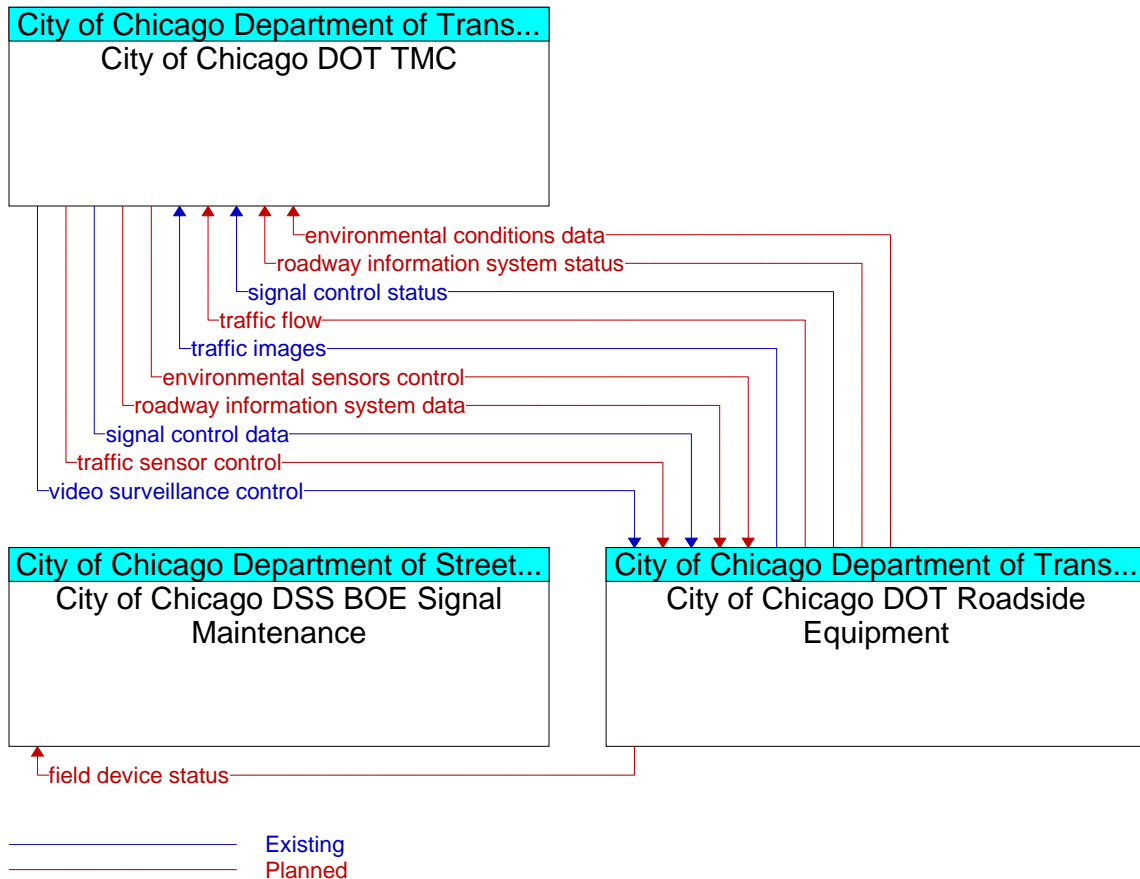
City of Chicago Department of Trans...
City of Chicago DOT TMC

environmental conditions data
roadway information system status
signal control status
traffic flow
traffic images
environmental sensors control
roadway information system data
signal control data
traffic sensor control
video surveillance control

City of Chicago Department of Street...
City of Chicago DSS BOE Signal Maintenance

City of Chicago Department of Trans...
City of Chicago DOT Roadside Equipment

field device status

Existing
Planned